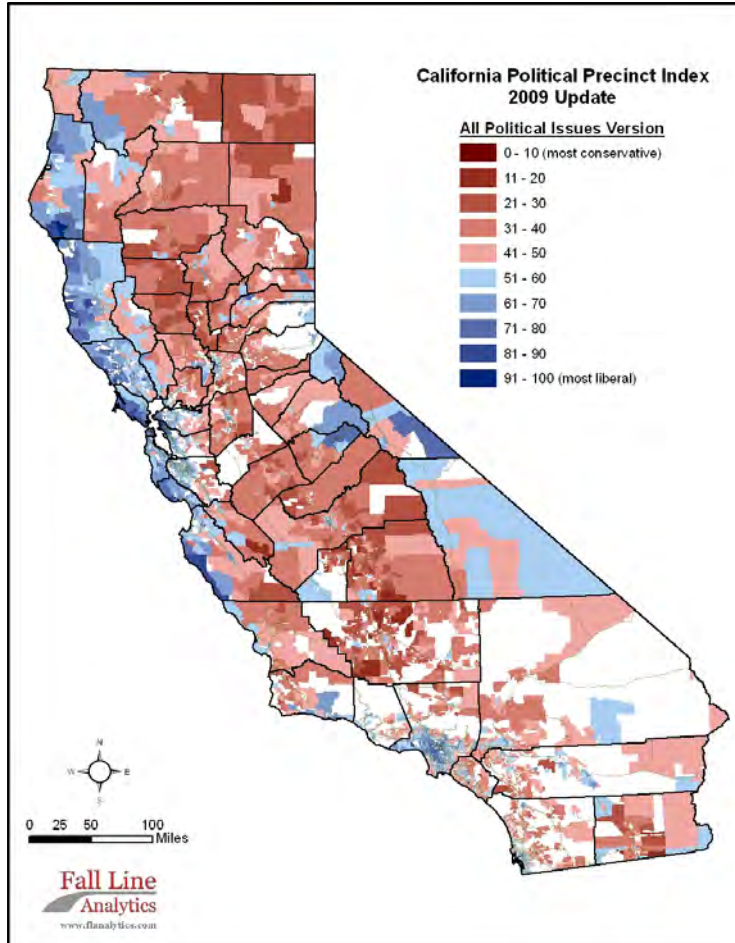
California Political Precinct Index
2009 Update

All Political Issues Version

0 - 10 (most conservative)
11 - 20
21 - 30
31 - 40
41 - 50
51 - 60
61 - 70
71 - 80
81 - 90
91 - 100 (most liberal)

N
W
E
S

0 25 50 100 Miles

Fall Line
Analytics
www.flanalytics.com